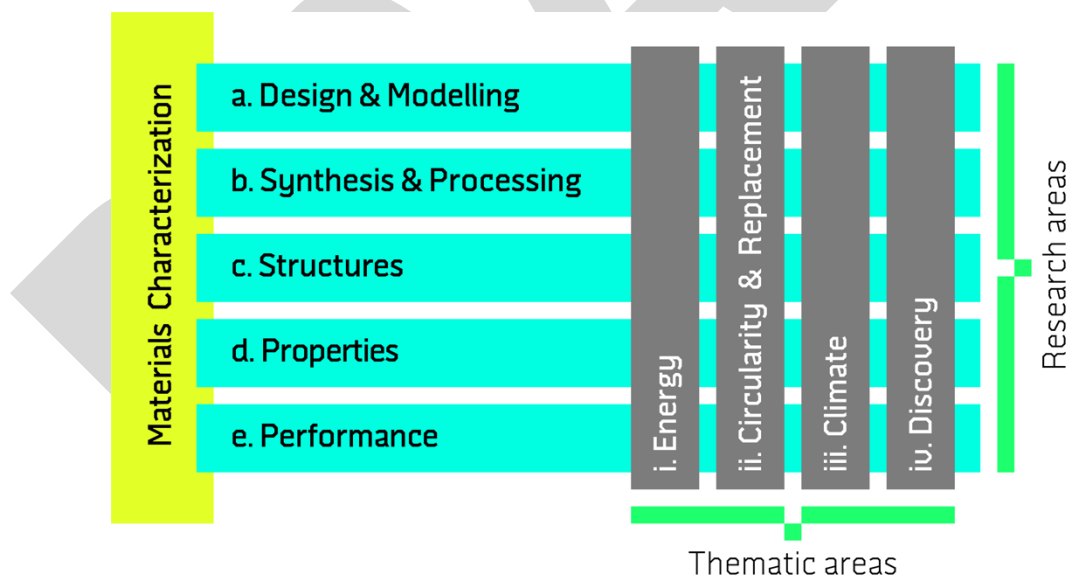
Materials Characterization

a. Design & Modelling

b. Synthesis & Processing

c. Structures

d. Properties

e. Performance

i. Energy

ii. Circularity & Replacement

iii. Climate

iv. Discovery

Research areas

Thematic areas